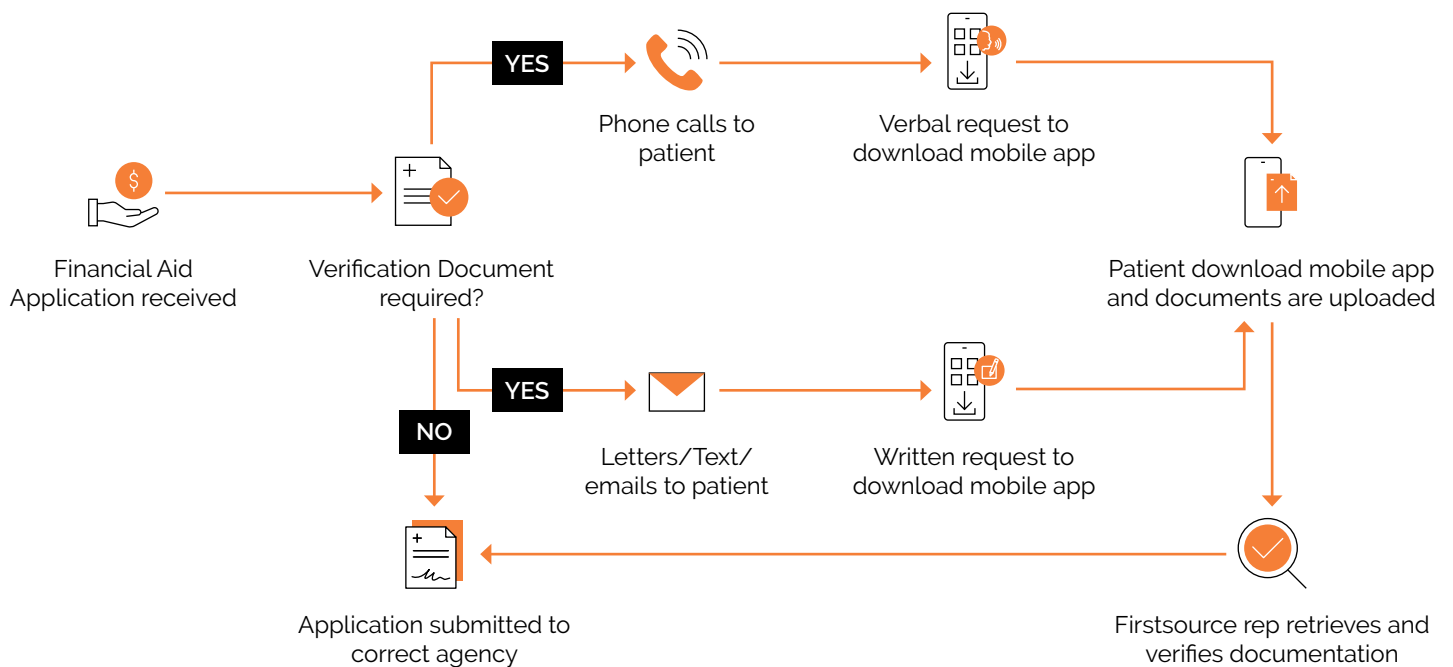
$

Financial Aid Application received

Verification Document required?

YES

Phone calls to patient

Verbal request to download mobile app

Patient download mobile app and documents are uploaded

YES

Letters/Text/ emails to patient

Written request to download mobile app

NO

Application submitted to correct agency

Firstsource rep retrieves and verifies documentation